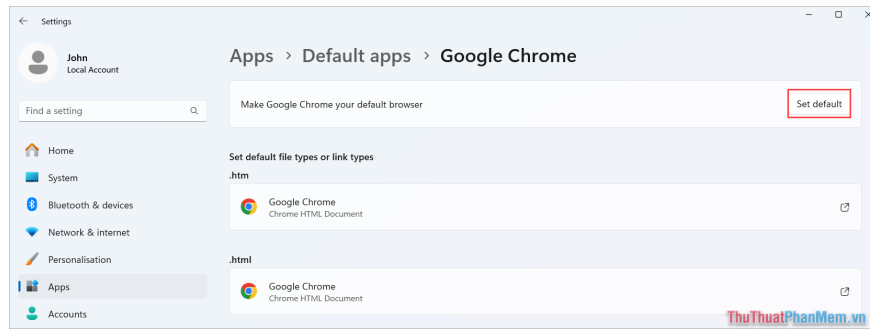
Settings

John
Local Account

Find a setting

Home
System
Bluetooth & devices
Network & internet
Personalisation
Apps
Accounts

Apps > Default apps > Google Chrome

Make Google Chrome your default browser
Set default

Set default file types or link types

.htm
Google Chrome
Chrome HTML Document

.html
Google Chrome
Chrome HTML Document

ThuThuatPhanMem.vn